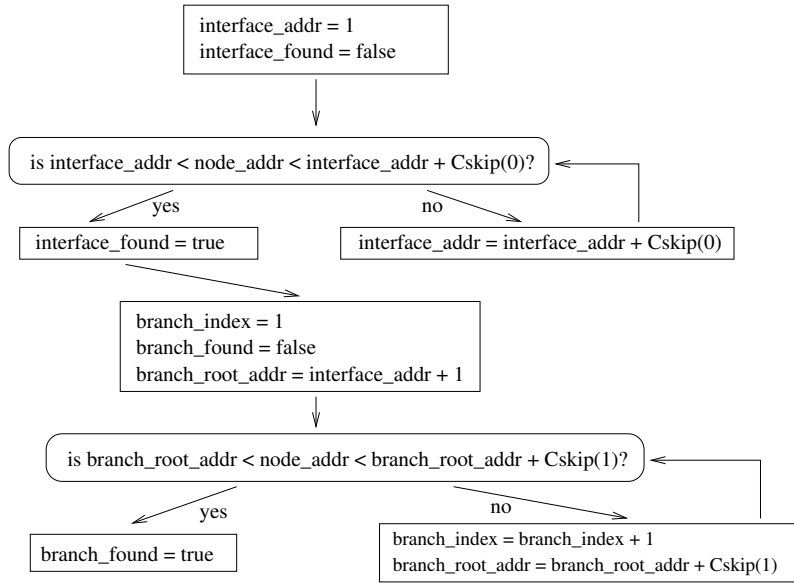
interface_addr = 1
interface_found = false

is interface_addr < node_addr < interface_addr + Cskip(0)?

yes

no

interface_found = true

interface_addr = interface_addr + Cskip(0)

branch_index = 1
branch_found = false
branch_root_addr = interface_addr + 1

is branch_root_addr < node_addr < branch_root_addr + Cskip(1)?

yes

no

branch_found = true

branch_index = branch_index + 1
branch_root_addr = branch_root_addr + Cskip(1)